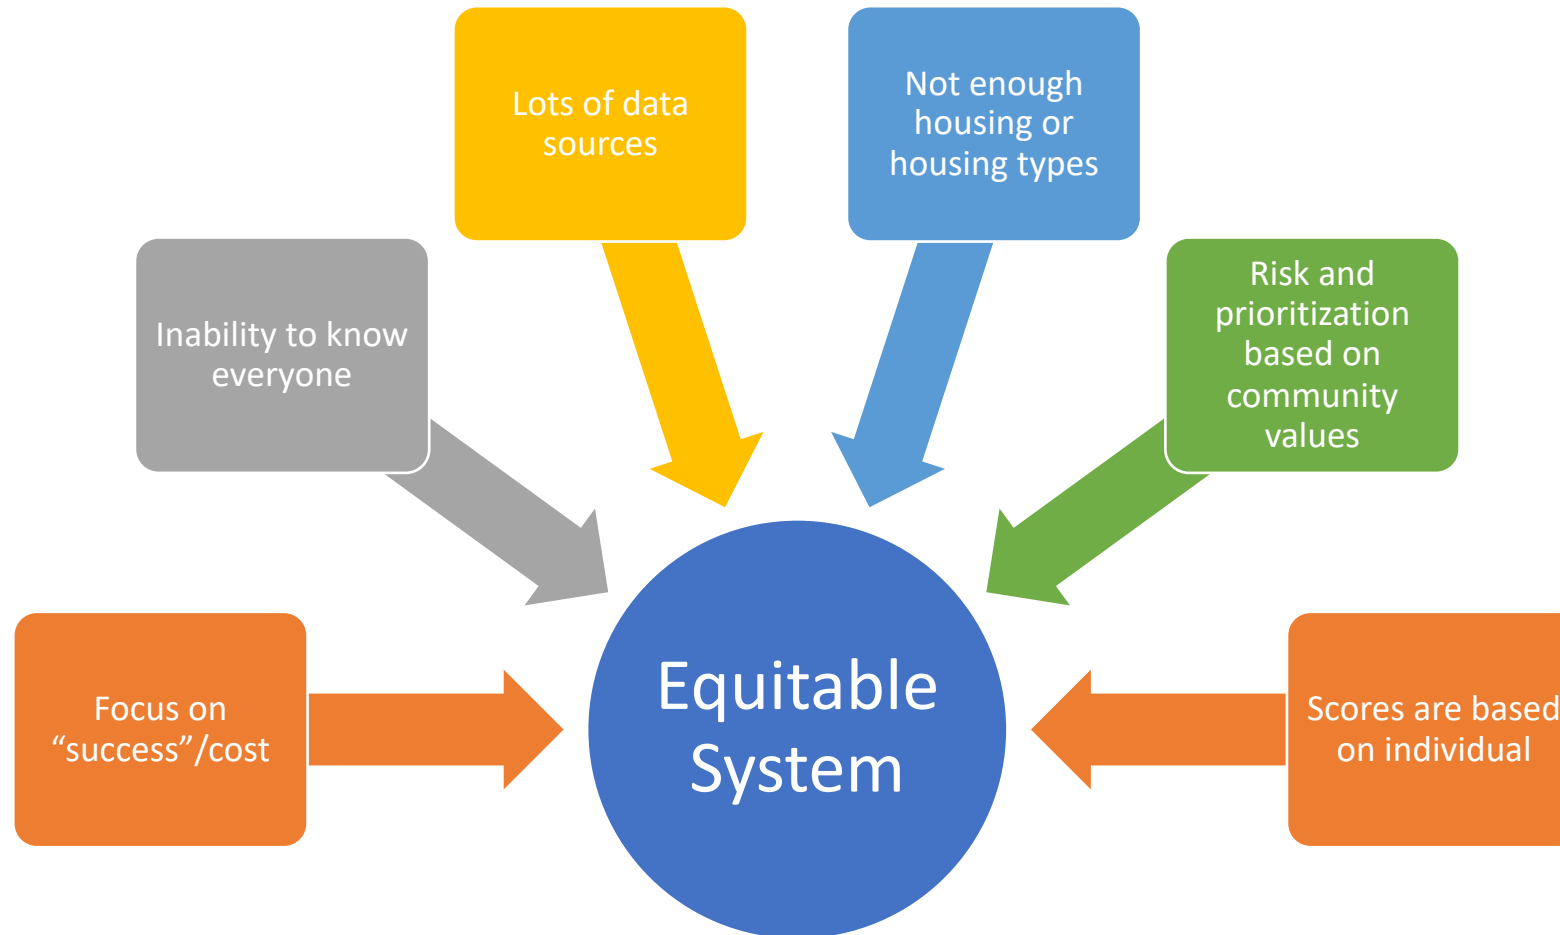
Lots of data sources

Not enough housing or housing types

Inability to know everyone

Risk and prioritization based on community values

Focus on "success"/cost

Equitable System

Scores are based on individual